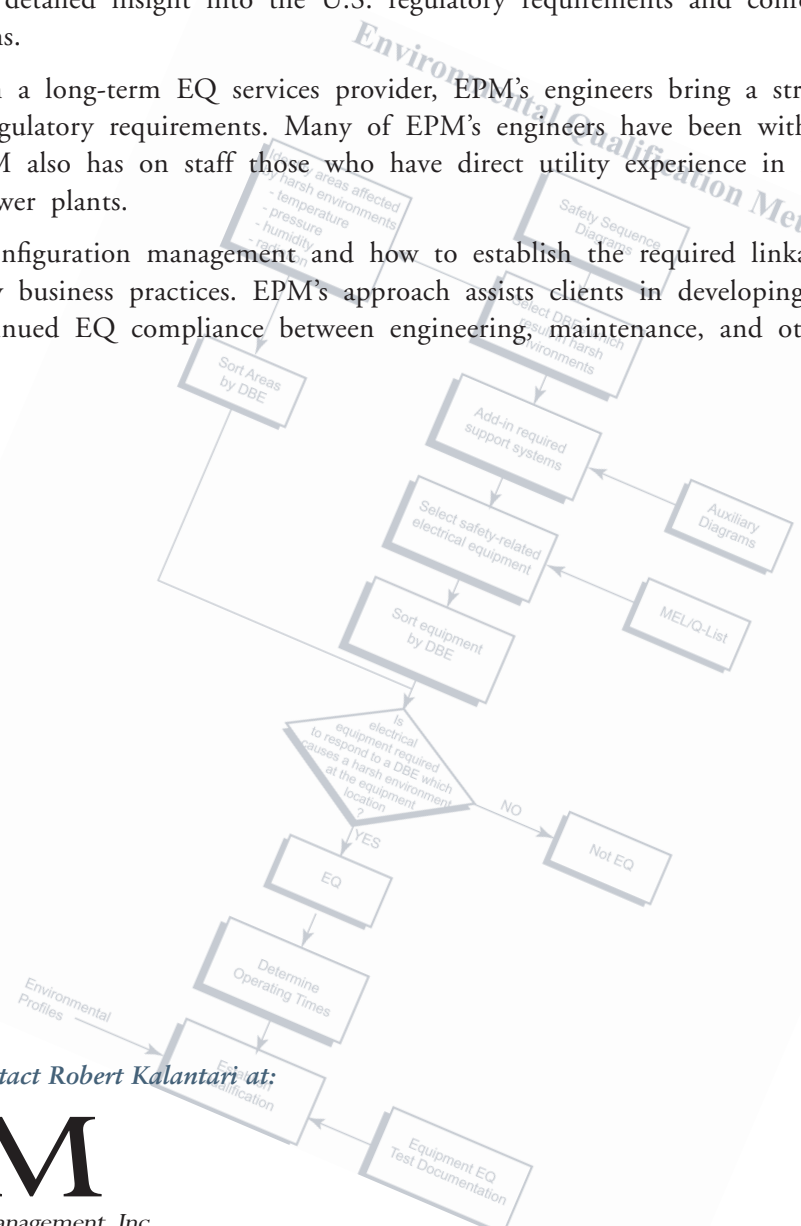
detailed insight into the U.S. regulatory requirements and conf
ns.

a long-term EQ services provider, EPM's engineers bring a str
gulatory requirements. Many of EPM's engineers have been with
M also has on staff those who have direct utility experience in
wer plants.

nfiguration management and how to establish the required linka
y business practices. EPM's approach assists clients in developing
nued EQ compliance between engineering, maintenance, and ot

Environmental Qualification Me

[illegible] areas affected by harsh environments
- temperature
- pressure
- humidity
- radiation

Safety Sequence Diagrams

Select DBEs which result in harsh environments

Sort Areas by DBE

Add-in required support systems

Auxiliary Diagrams

Select safety-related electrical equipment

MEL/Q-List

Sort equipment by DBE

Is electrical equipment required to respond to a DBE which causes a harsh environment at the equipment location ?

NO

Not EQ

YES

EQ

Determine Operating Times

Environmental Profiles

Evaluate Qualification

Equipment EQ Test Documentation

tact Robert Kalantari at:

M

anagement, Inc.